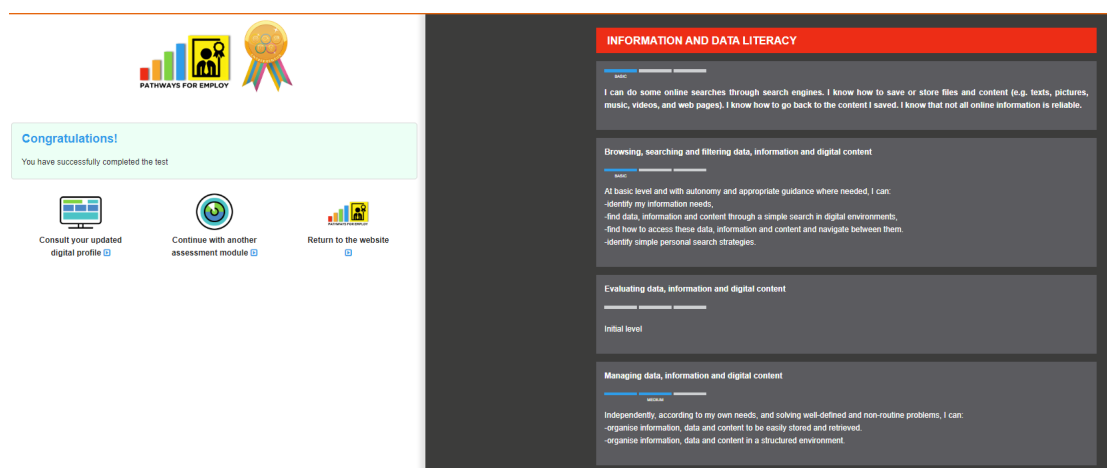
PATHWAYS FOR EMPLOY

Congratulations!

You have successfully completed the test

Consult your updated digital profile

Continue with another assessment module

PATHWAYS FOR EMPLOY

Return to the website

INFORMATION AND DATA LITERACY

BASIC

I can do some online searches through search engines. I know how to save or store files and content (e.g. texts, pictures, music, videos, and web pages). I know how to go back to the content I saved. I know that not all online information is reliable.

Browsing, searching and filtering data, information and digital content

BASIC

At basic level and with autonomy and appropriate guidance where needed, I can:
-identify my information needs,
-find data, information and content through a simple search in digital environments,
-find how to access these data, information and content and navigate between them.
-identify simple personal search strategies.

Evaluating data, information and digital content

Initial level

Managing data, information and digital content

MEDIUM

Independently, according to my own needs, and solving well-defined and non-routine problems, I can:
-organise information, data and content to be easily stored and retrieved.
-organise information, data and content in a structured environment.